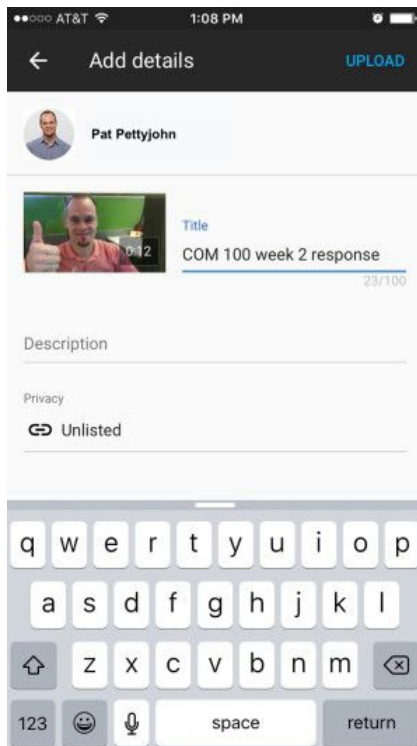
●●○○○ AT&T 1:08 PM

Add details UPLOAD

Pat Pettyjohn

0:12

Title

COM 100 week 2 response

23/100

Description

Privacy

Unlisted

q w e r t y u i o p

a s d f g h j k l

z x c v b n m

123 space return